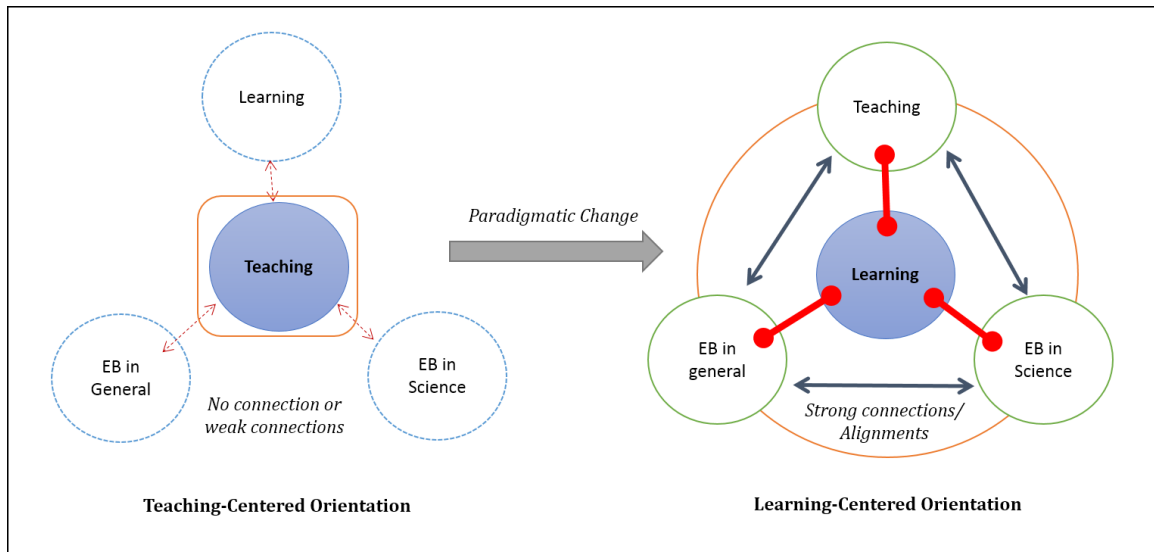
Learning

Teaching

EB in General

EB in Science

No connection or weak connections

Teaching-Centered Orientation

Paradigmatic Change

Teaching

Learning

EB in general

EB in Science

Strong connections/ Alignments

Learning-Centered Orientation